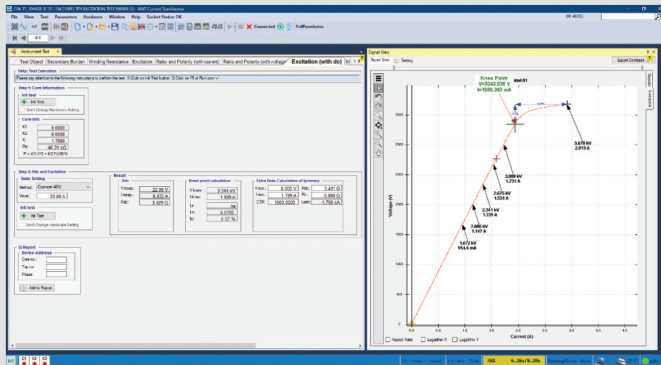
File View Test Parameters Hardware Window Help Socket Status OK

Connected FullPermission

Instrument Test

Test Object | Secondary Burden | Winding Resistance | Ratio and Polarity (with current) | Excitation | Ratio and Polarity (with voltage) | Excitation (with dc)

Relay Test Connection

Step 1: Core Information

Init test

Init Test

Don't Change Hardware Setting

Core Info

K1 0.0000
K2 0.0000
K 1.7000
Rp 46.35 kΩ

Step 2: Rdc and Excitation

State Setting

Method: Current 40V

Value: 20.00 A

Init test

Init Test

Don't Change Hardware Setting

Result

Info

V max: 22.85 V
I max: 6.432 A
Rdc: 3.420 Ω

Knee point calculation

V knee: 3.044 kV
I knee: 1.939 A

Extra Relay Calculation of Summary

Vknee: 8.000 V
Iknee: 1.700 A
CTR: 1000.0000

Rdc: 3.421 Ω
RL: 0.000 Ω

3) Report

Device Address

Admin Report

Signal View

Signal View Setting

Export Contents

Knee Point
V=3042.036 V
I=1939.393 mA

3.678 kV
2.913 A

2.999 kV
1.731 A

2.670 kV
1.524 A

2.361 kV
1.329 A

2.066 kV
1.147 A

1.672 kV
954.6 mA

Voltage (V)

Current (A)

Injected Path Logarithm X Logarithm Y

PSS